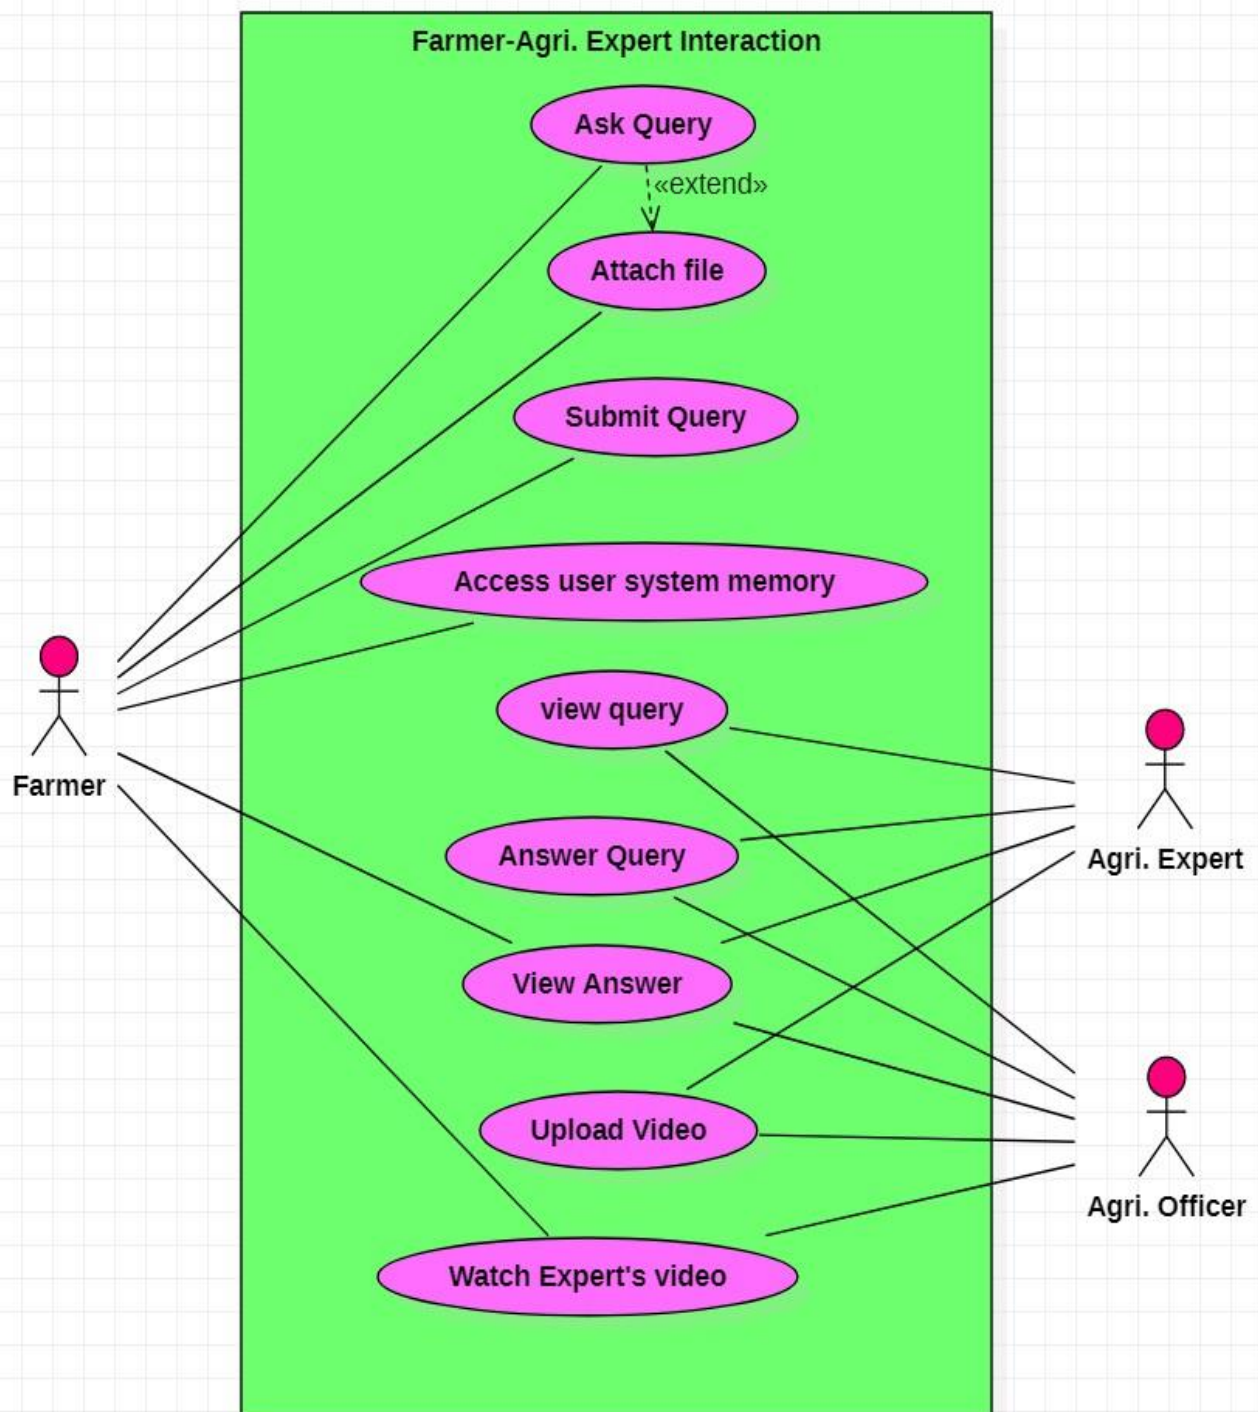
Farmer-Agri. Expert Interaction

Ask Query

«extend»

Attach file

Submit Query

Access user system memory

view query

Answer Query

View Answer

Upload Video

Watch Expert's video

Farmer

Agri. Expert

Agri. Officer